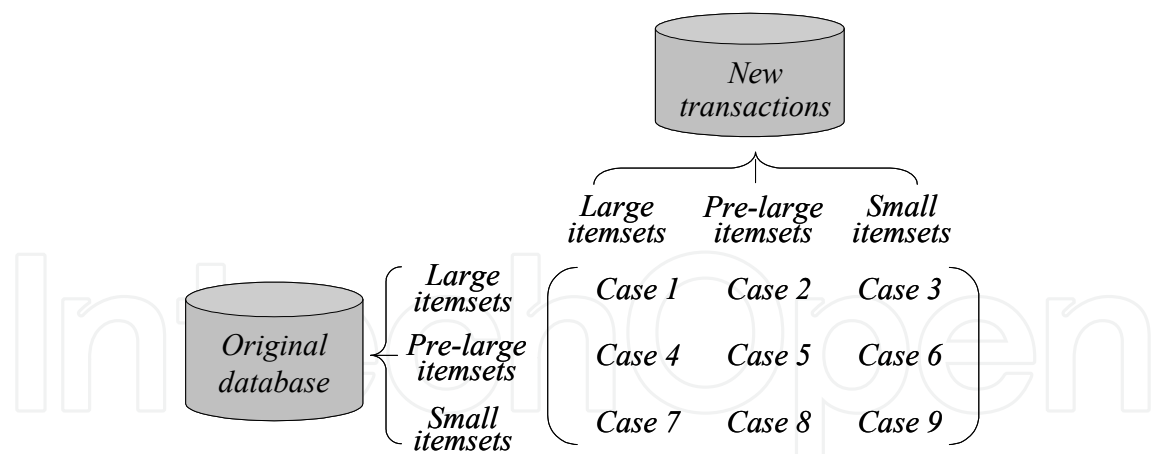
New transactions

Large itemsets
Pre-large itemsets
Small itemsets

Original database

Large itemsets
Pre-large itemsets
Small itemsets

| Case 1 | Case 2 | Case 3 |
|---|---|---|
| Case 4 | Case 5 | Case 6 |
| Case 7 | Case 8 | Case 9 |

IntechOpen